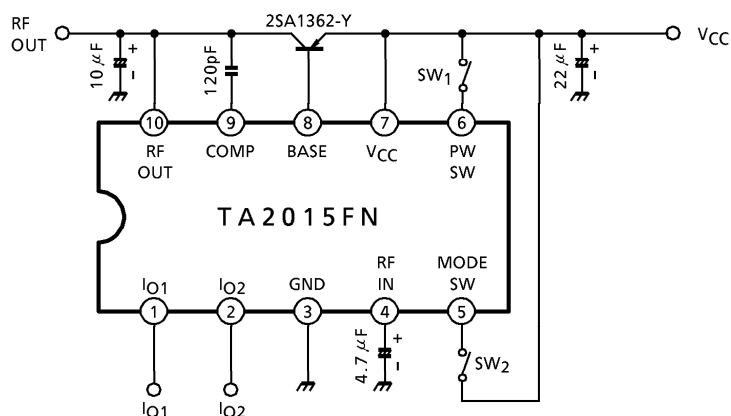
RF OUT
10 $\mu$F
+
-
120pF
2SA1362-Y
SW$_1$
22 $\mu$F
+
-
V$_{CC}$

10
RF OUT
9
COMP
8
BASE
7
V$_{CC}$
6
PW SW

TA2015FN

I$_{O1}$
1
I$_{O2}$
2
GND
3
RF IN
4
MODE SW
5

4.7 $\mu$F
+
-
SW$_2$
I$_{O1}$
I$_{O2}$